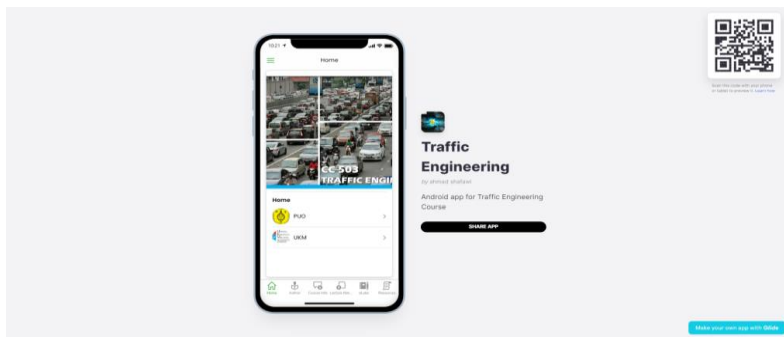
10:21

Home

CC 503
TRAFFIC ENGI

Home

PUO

UKM

Home

Traffic Engineering

by ahmad shafawi

Android app for Traffic Engineering Course

SHARE APP

Scan this code with your phone or tablet to preview it. Learn more

Make your own app with Glide